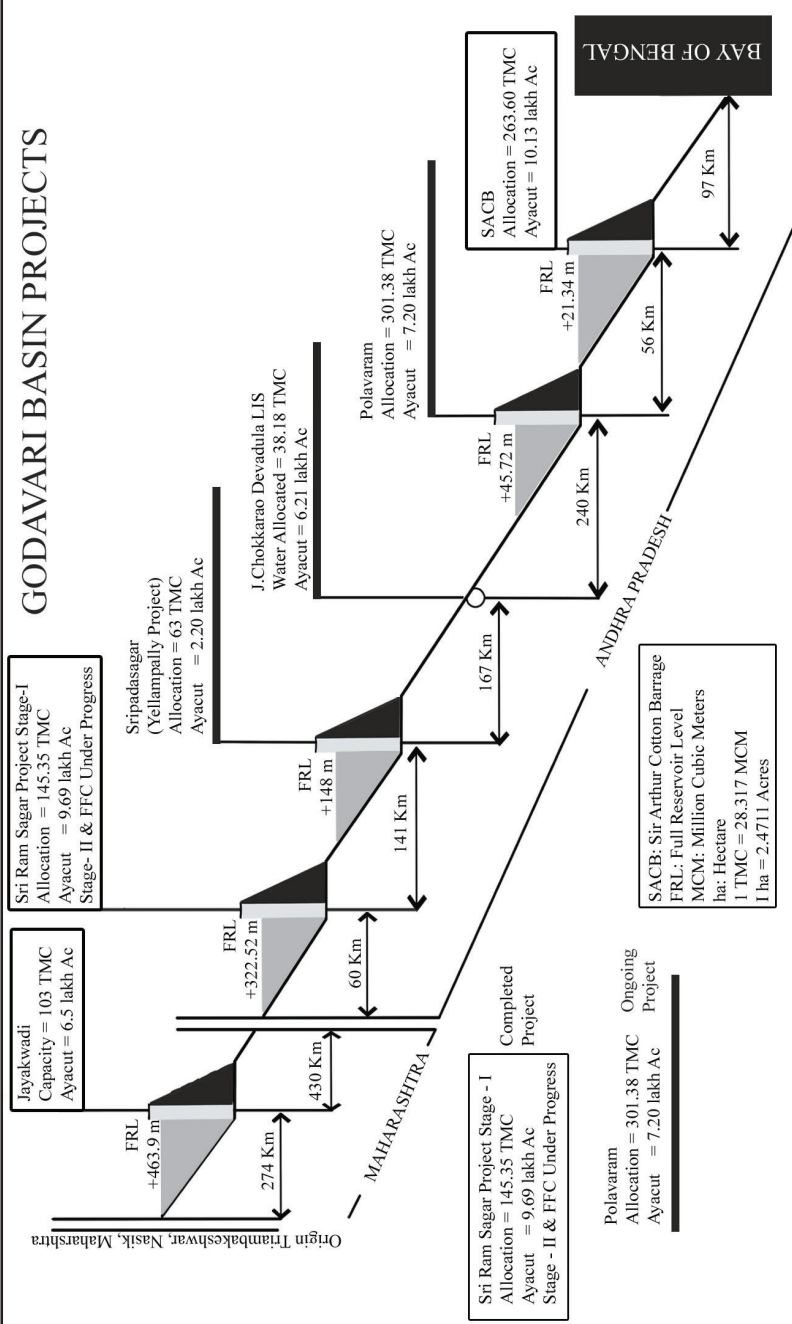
GODAVARI BASIN PROJECTS

BAY OF BENGAL

Origin Triambakeshwar, Nasik, Maharshtra

Jayakwadi
Capacity = 103 TMC
Ayacut = 6.5 lakh Ac

FRL
+463.9 m

274 Km

430 Km

MAHARASHTRA

Sri Ram Sagar Project Stage-I
Allocation = 145.35 TMC
Ayacut = 9.69 lakh Ac
Stage- II & FFC Under Progress

FRL
+322.52 m

60 Km

Sripadasagar
(Yellampally Project)
Allocation = 63 TMC
Ayacut = 2.20 lakh Ac

FRL
+148 m

141 Km

J.Chokkarao Devadula LIS
Water Allocated = 38.18 TMC
Ayacut = 6.21 lakh Ac

167 Km

ANDHRA PRADESH

Polavaram
Allocation = 301.38 TMC
Ayacut = 7.20 lakh Ac

FRL
+45.72 m

240 Km

SACB
Allocation = 263.60 TMC
Ayacut = 10.13 lakh Ac

FRL
+21.34 m

56 Km

97 Km

Sri Ram Sagar Project Stage - I
Allocation = 145.35 TMC
Ayacut = 9.69 lakh Ac
Stage - II & FFC Under Progress

Completed Project

Polavaram
Allocation = 301.38 TMC
Ayacut = 7.20 lakh Ac

Ongoing Project

SACB: Sir Arthur Cotton Barrage
FRL: Full Reservoir Level
MCM: Million Cubic Meters
ha: Hectare
1 TMC = 28.317 MCM
I ha = 2.4711 Acres